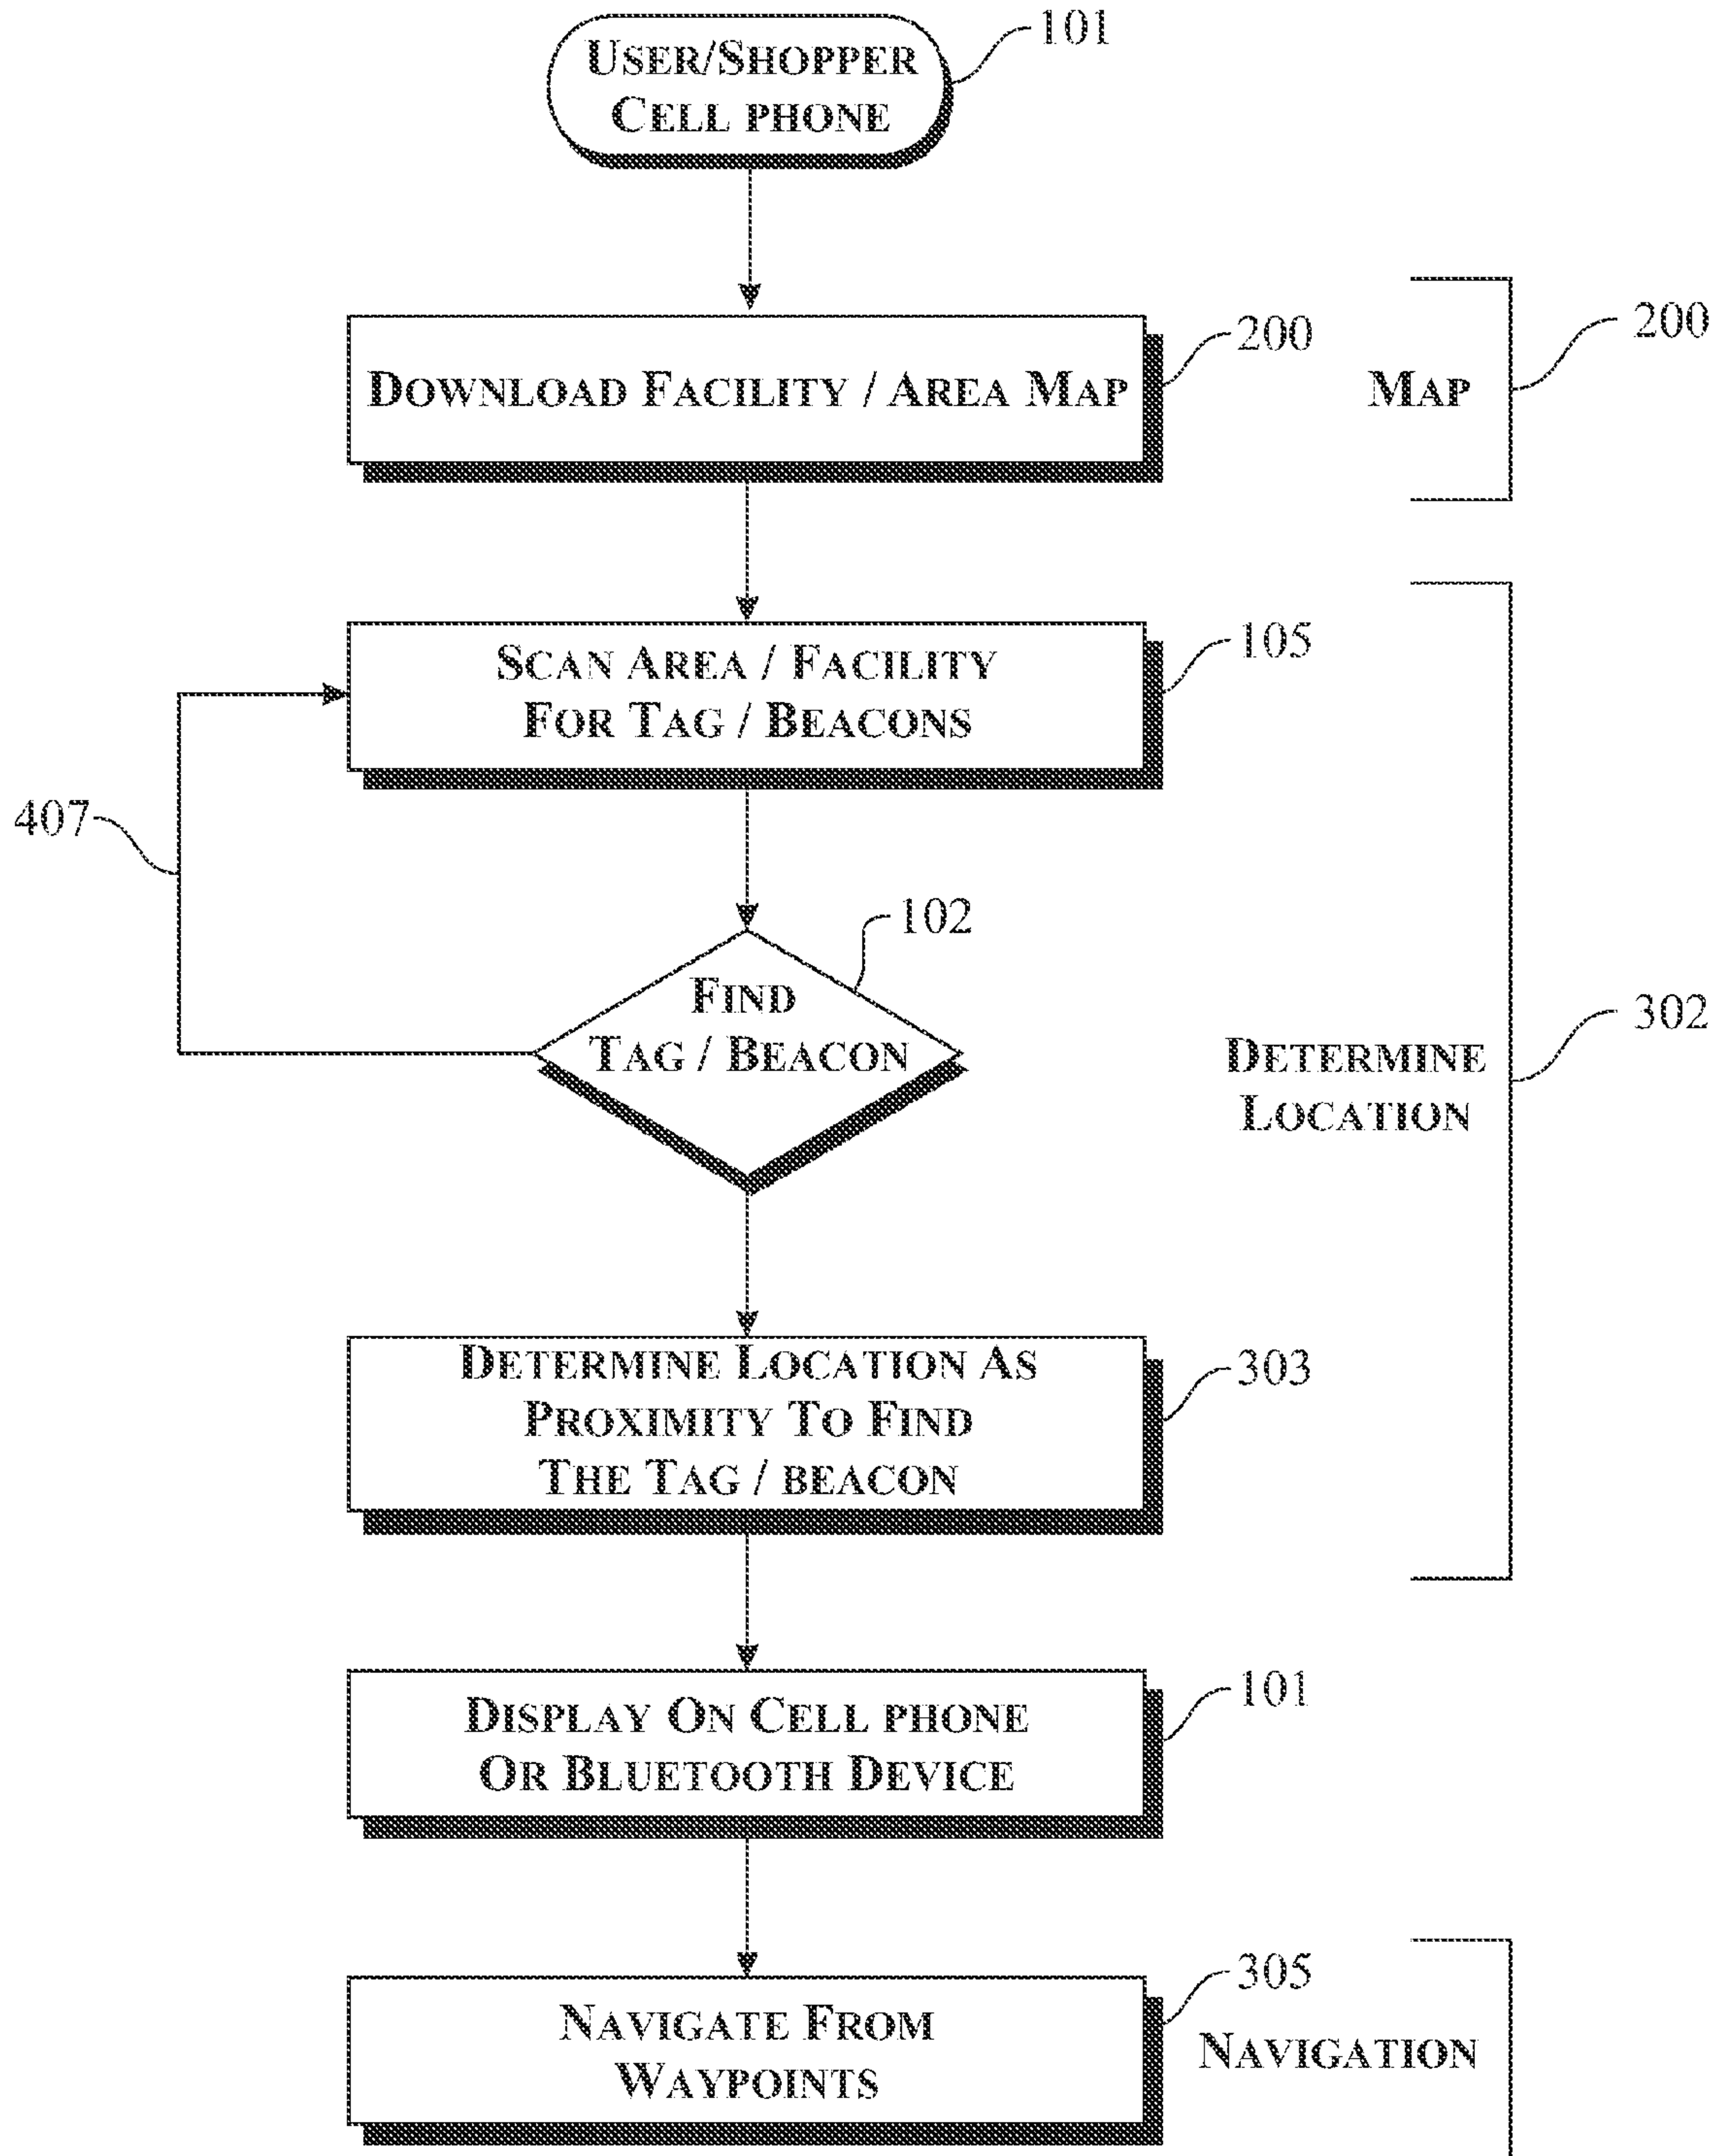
User/Shopper Cell phone
101

Download Facility / Area Map
200

Map
200

Scan Area / Facility For Tag / Beacons
105

407

Find Tag / Beacon
102

Determine Location
302

Determine Location As Proximity To Find The Tag / beacon
303

Display On Cell phone Or Bluetooth Device
101

Navigate From Waypoints
305

Navigation